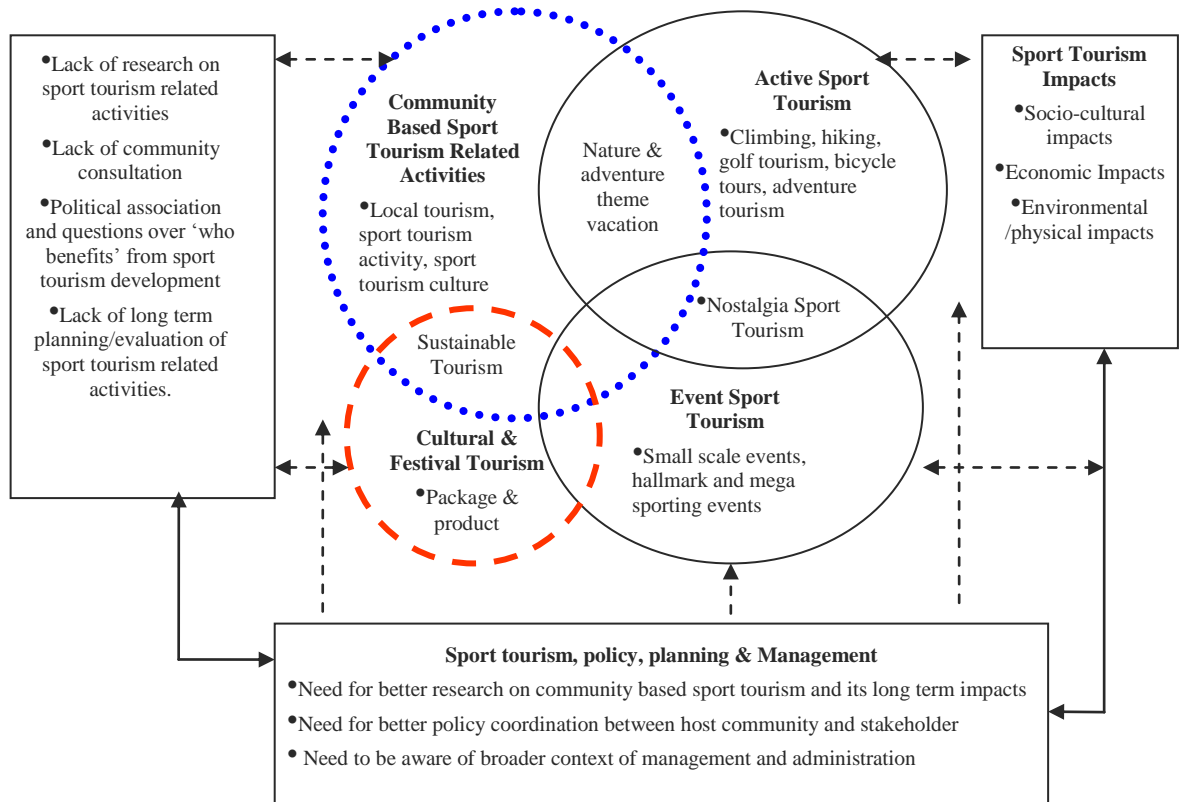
•Lack of research on sport tourism related activities

•Lack of community consultation

•Political association and questions over 'who benefits' from sport tourism development

•Lack of long term planning/evaluation of sport tourism related activities.

Community Based Sport Tourism Related Activities

•Local tourism, sport tourism activity, sport tourism culture

Nature & adventure theme vacation

Active Sport Tourism

•Climbing, hiking, golf tourism, bicycle tours, adventure tourism

•Nostalgia Sport Tourism

Sustainable Tourism

Cultural & Festival Tourism

•Package & product

Event Sport Tourism

•Small scale events, hallmark and mega sporting events

Sport Tourism Impacts

•Socio-cultural impacts

•Economic Impacts

•Environmental /physical impacts

Sport tourism, policy, planning & Management

•Need for better research on community based sport tourism and its long term impacts

•Need for better policy coordination between host community and stakeholder

• Need to be aware of broader context of management and administration